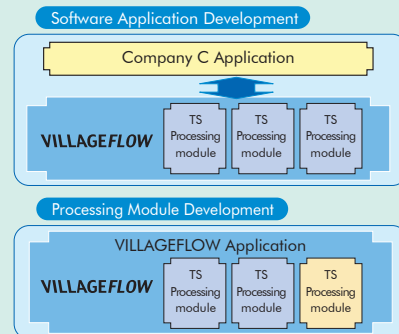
Software Application Development

Company C Application

VILLAGEFLOW

TS Processing module

TS Processing module

TS Processing module

Processing Module Development

VILLAGEFLOW Application

VILLAGEFLOW

TS Processing module

TS Processing module

TS Processing module